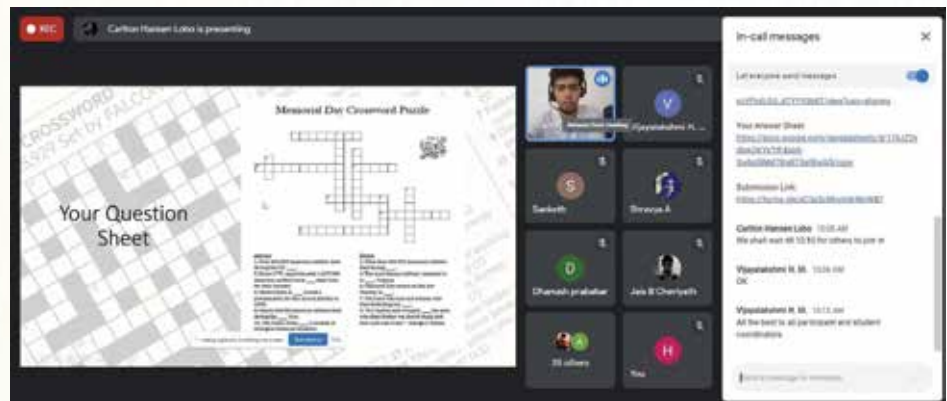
REC

Carlton Hansen Lobo is presenting

CROSSWORD

Set by FALCON

Memorial Day Crossword Puzzle

Your Question Sheet

Vijayalakshmi H...

Sanketh

Shravya A

Dhanush prabakar

Jess B Cheriyath

35 others

You

In-call messages

Let everyone send messages

Your Answer Sheet

Submission Link

Carlton Hansen Lobo 10:08 AM
We shall wait till 10:10 for others to join in

Vijayalakshmi H. M. 10:09 AM
OK

Vijayalakshmi H. M. 10:13 AM
All the best to all participant and student coordinators